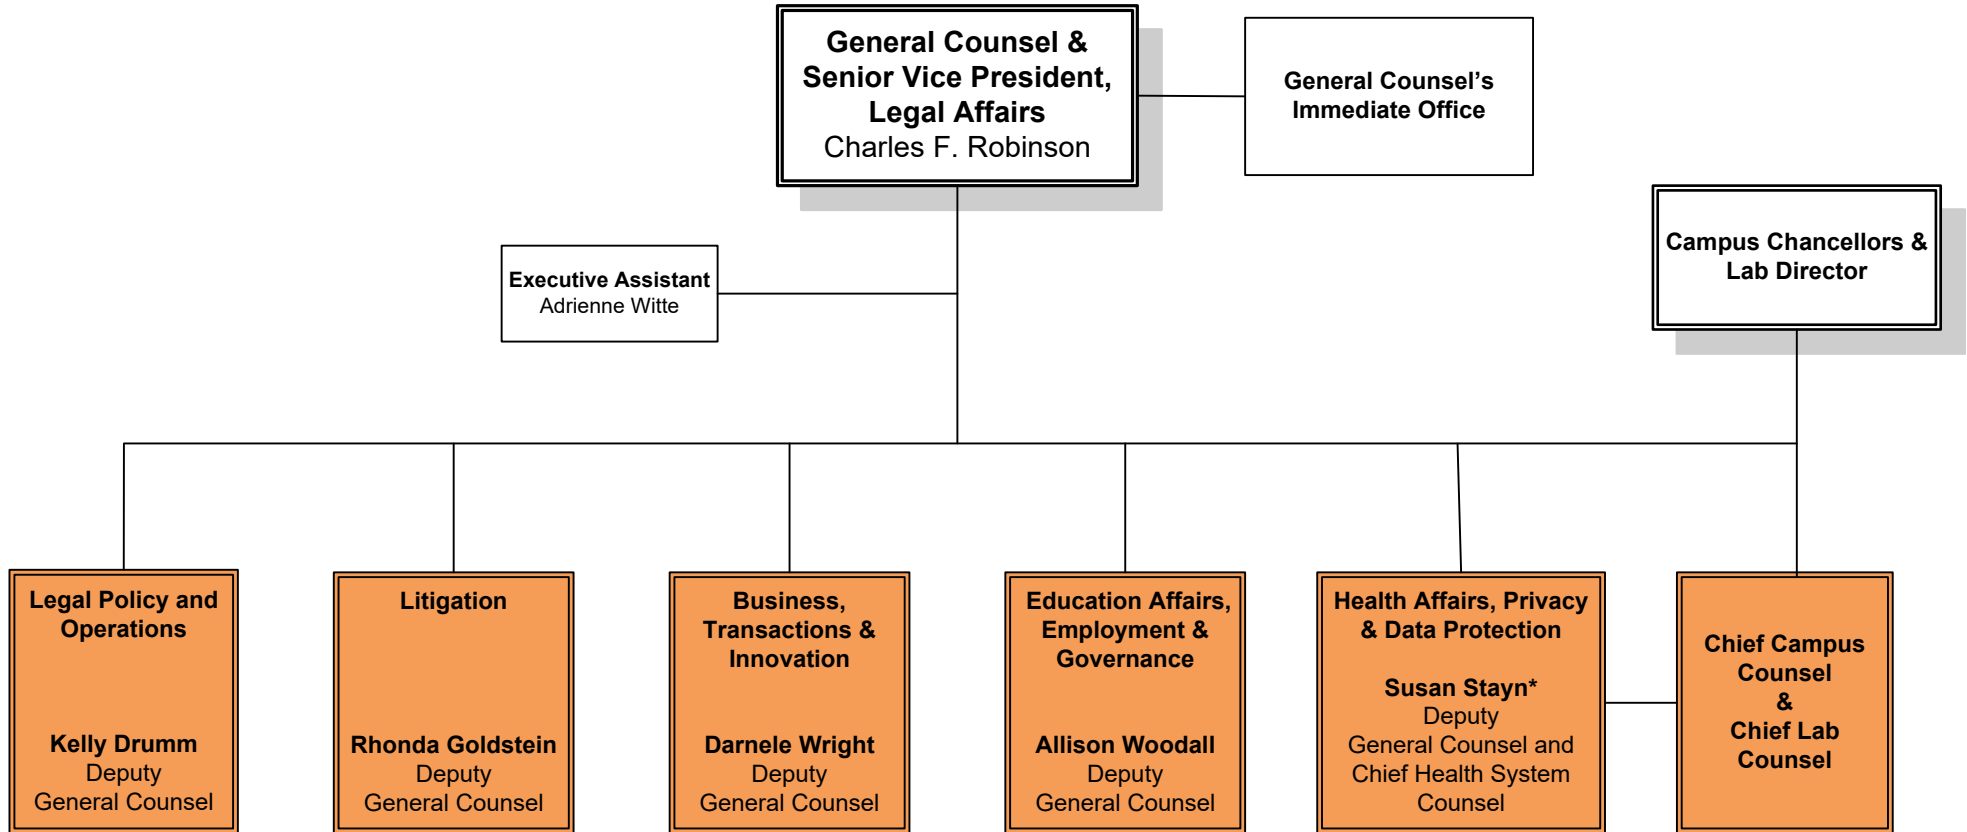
General Counsel & Senior Vice President, Legal Affairs
Charles F. Robinson

General Counsel's Immediate Office

Executive Assistant
Adrienne Witte

Campus Chancellors & Lab Director

Legal Policy and Operations

Kelly Drumm
Deputy
General Counsel

Litigation

Rhonda Goldstein
Deputy
General Counsel

Business, Transactions & Innovation

Darnele Wright
Deputy
General Counsel

Education Affairs, Employment & Governance

Allison Woodall
Deputy
General Counsel

Health Affairs, Privacy & Data Protection

Susan Stayn*
Deputy
General Counsel and Chief Health System Counsel

Chief Campus Counsel & Chief Lab Counsel